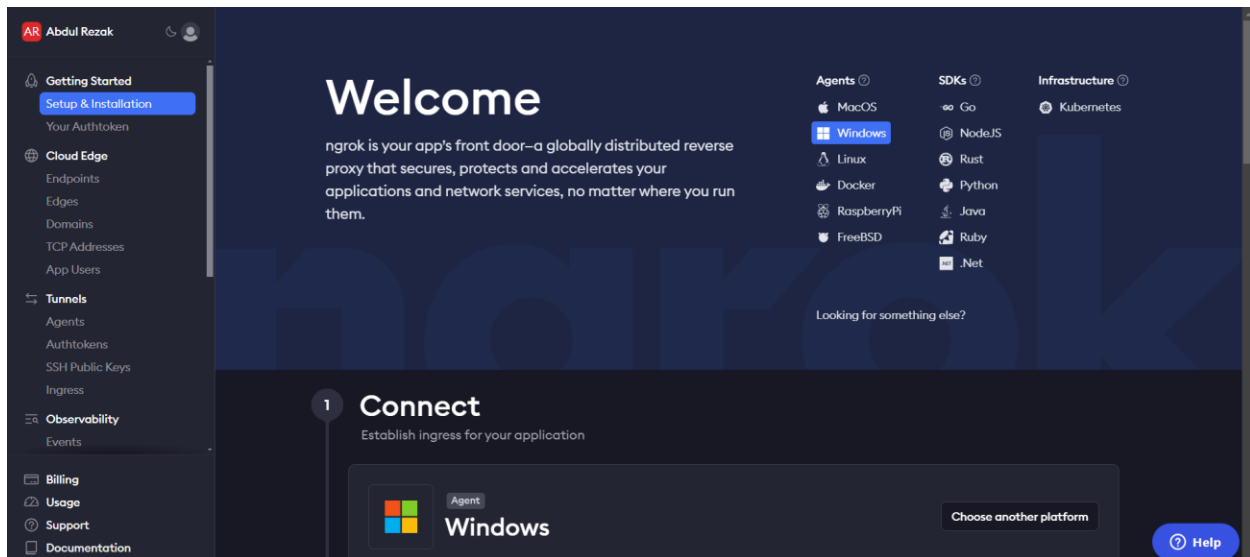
AR Abdul Rezak

Getting Started
Setup & Installation
Your Authtoken
Cloud Edge
Endpoints
Edges
Domains
TCP Addresses
App Users
Tunnels
Agents
Authtokens
SSH Public Keys
Ingress
Observability
Events

Billing
Usage
Support
Documentation

Welcome

ngrok is your app's front door–a globally distributed reverse proxy that secures, protects and accelerates your applications and network services, no matter where you run them.

Agents
MacOS
Windows
Linux
Docker
RaspberryPi
FreeBSD

SDKs
Go
NodeJS
Rust
Python
Java
Ruby
.Net

Infrastructure
Kubernetes

Looking for something else?

ngrok

1 Connect
Establish ingress for your application

Agent
Windows
Choose another platform

Help